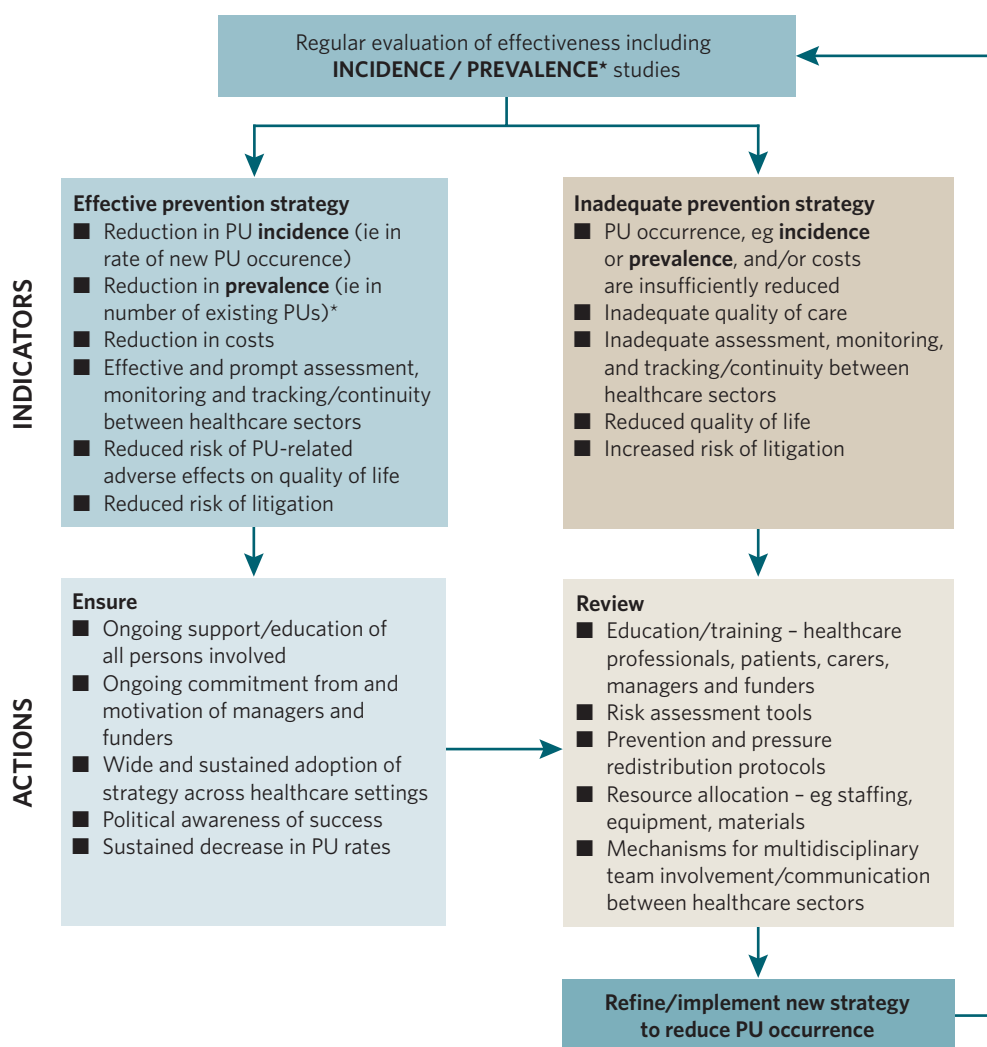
Regular evaluation of effectiveness including **INCIDENCE / PREVALENCE*** studies

INDICATORS

**Effective prevention strategy**
■ Reduction in PU **incidence** (ie in rate of new PU occurence)
■ Reduction in **prevalence** (ie in number of existing PUs)*
■ Reduction in costs
■ Effective and prompt assessment, monitoring and tracking/continuity between healthcare sectors
■ Reduced risk of PU-related adverse effects on quality of life
■ Reduced risk of litigation

**Inadequate prevention strategy**
■ PU occurrence, eg **incidence** or **prevalence**, and/or costs are insufficiently reduced
■ Inadequate quality of care
■ Inadequate assessment, monitoring, and tracking/continuity between healthcare sectors
■ Reduced quality of life
■ Increased risk of litigation

ACTIONS

**Ensure**
■ Ongoing support/education of all persons involved
■ Ongoing commitment from and motivation of managers and funders
■ Wide and sustained adoption of strategy across healthcare settings
■ Political awareness of success
■ Sustained decrease in PU rates

**Review**
■ Education/training – healthcare professionals, patients, carers, managers and funders
■ Risk assessment tools
■ Prevention and pressure redistribution protocols
■ Resource allocation – eg staffing, equipment, materials
■ Mechanisms for multidisciplinary team involvement/communication between healthcare sectors

**Refine/implement new strategy to reduce PU occurrence**